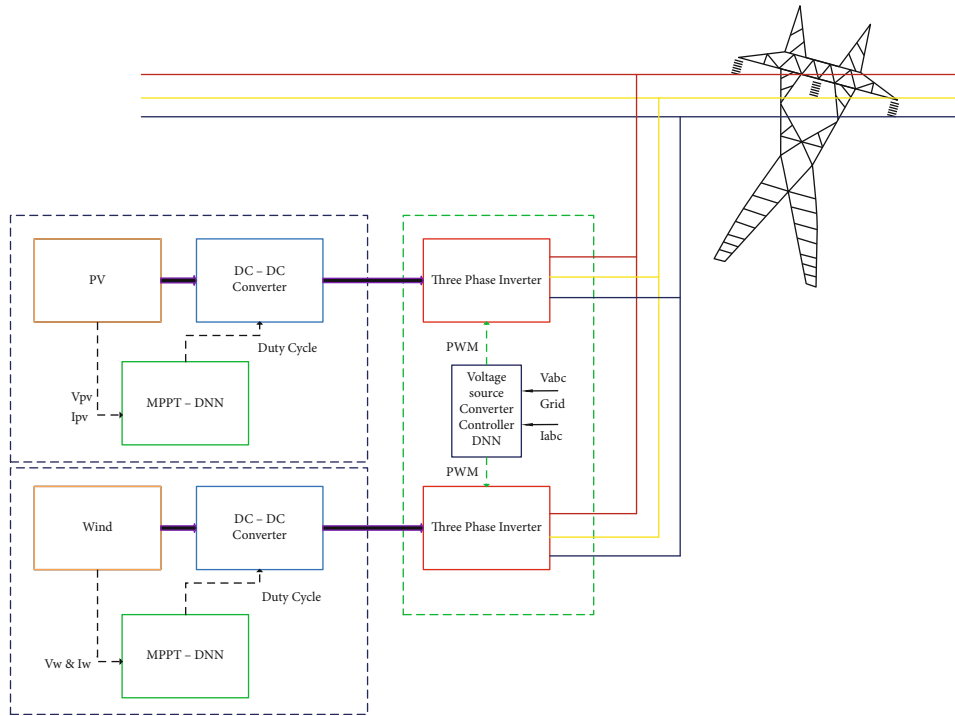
PV

DC – DC Converter

Three Phase Inverter

Duty Cycle

PWM

Vpv
Ipv

MPPT – DNN

Voltage source Converter Controller DNN

Vabc
Grid
Iabc

PWM

Wind

DC – DC Converter

Three Phase Inverter

Duty Cycle

Vw & Iw

MPPT – DNN